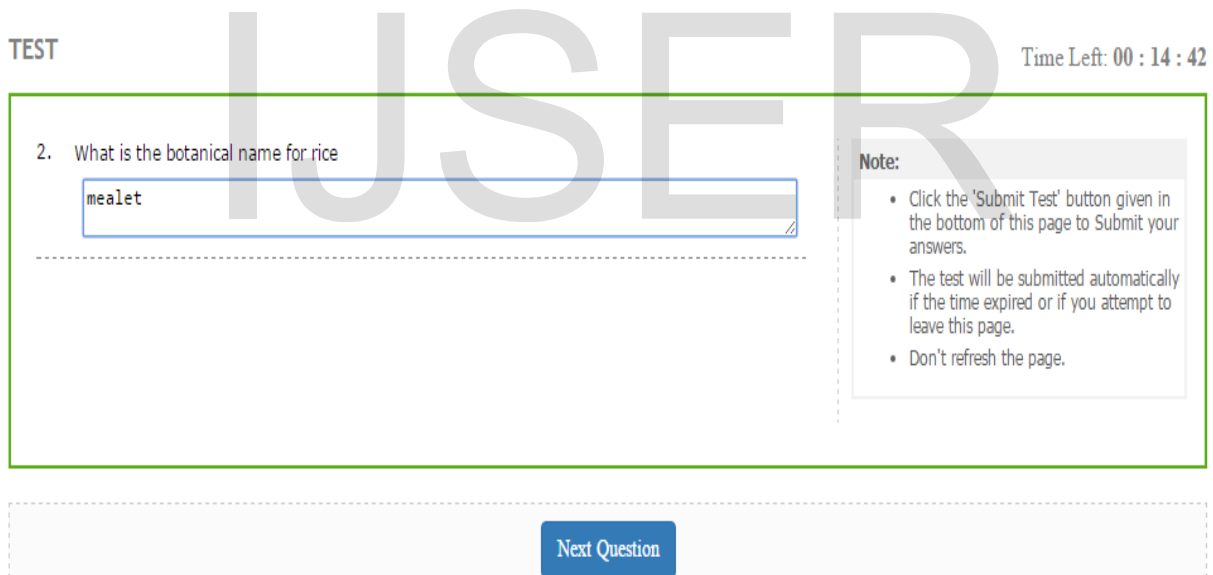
TEST

IJSER

Time Left: 00 : 14 : 42

2. What is the botanical name for rice

mealet

Note:

- Click the 'Submit Test' button given in the bottom of this page to Submit your answers.
- The test will be submitted automatically if the time expired or if you attempt to leave this page.
- Don't refresh the page.

Next Question